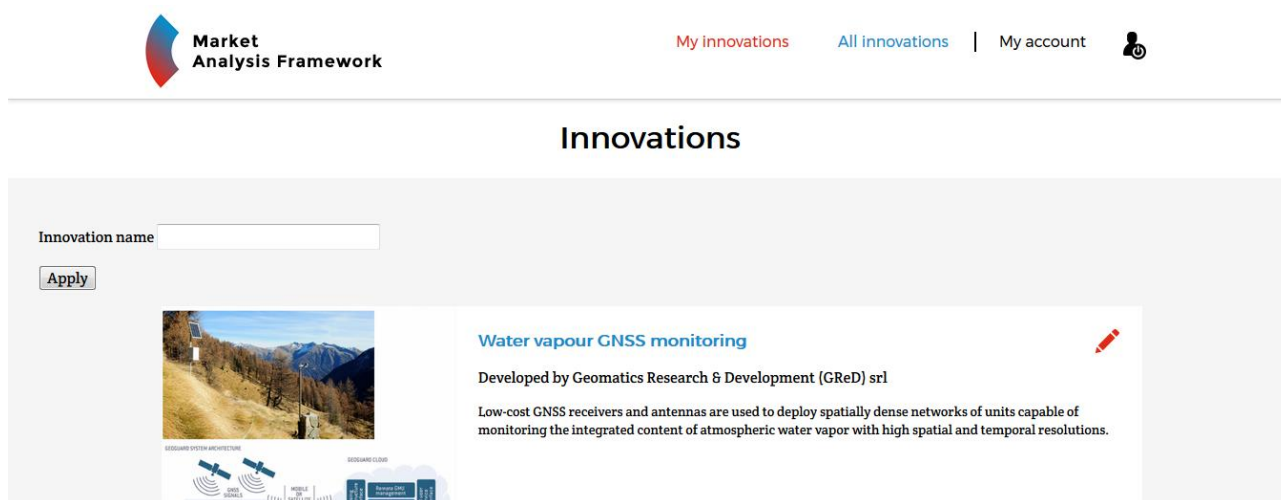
Market
Analysis Framework

My innovations | All innovations | My account

Innovations

Innovation name

Apply

GEOGUARD SYSTEM ARCHITECTURE

GEOGUARD CLOUD

GNSS SIGNALS

MOBILE OR SATELLITE LINK

Remote GNU management

Water vapour GNSS monitoring

Developed by Geomatics Research & Development (GReD) srl

Low-cost GNSS receivers and antennas are used to deploy spatially dense networks of units capable of monitoring the integrated content of atmospheric water vapor with high spatial and temporal resolutions.